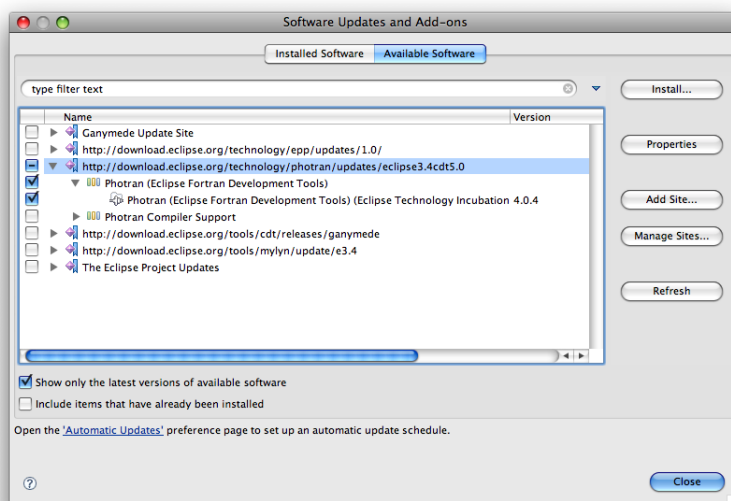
Software Updates and Add-ons

Installed Software | Available Software

type filter text

| Name | Version |
|---|---|
| Ganymede Update Site | |
| http://download.eclipse.org/technology/epp/updates/1.0/ | |
| http://download.eclipse.org/technology/photran/updates/eclipse3.4cdt5.0 | |
| Photran (Eclipse Fortran Development Tools) | |
| Photran (Eclipse Fortran Development Tools) (Eclipse Technology Incubation | 4.0.4 |
| Photran Compiler Support | |
| http://download.eclipse.org/tools/cdt/releases/ganymede | |
| http://download.eclipse.org/tools/mylyn/update/e3.4 | |
| The Eclipse Project Updates | |

Install...

Properties

Add Site...

Manage Sites...

Refresh

Show only the latest versions of available software

Include items that have already been installed

Open the 'Automatic Updates' preference page to set up an automatic update schedule.

Close